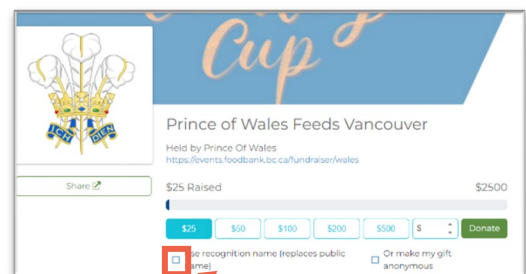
Cup

ICH DIEN

Prince of Wales Feeds Vancouver

Held by Prince Of Wales
https://events.foodbank.bc.ca/fundraiser/wales

Share

$25 Raised

$2500

$25
$50
$100
$200
$500
$
Donate

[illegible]se recognition name (replaces public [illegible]ame)

Or make my gift anonymous